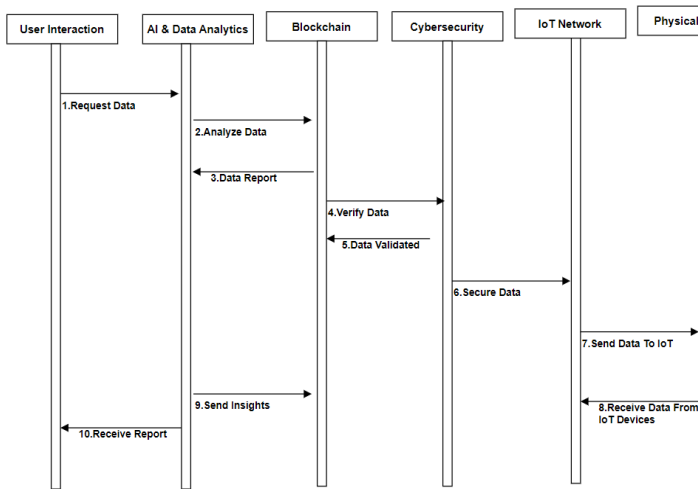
User Interaction
AI & Data Analytics
Blockchain
Cybersecurity
IoT Network
Physical

1.Request Data
2.Analyze Data
3.Data Report
4.Verify Data
5.Data Validated
6.Secure Data
7.Send Data To IoT
8.Receive Data From IoT Devices
9.Send Insights
10.Receive Report